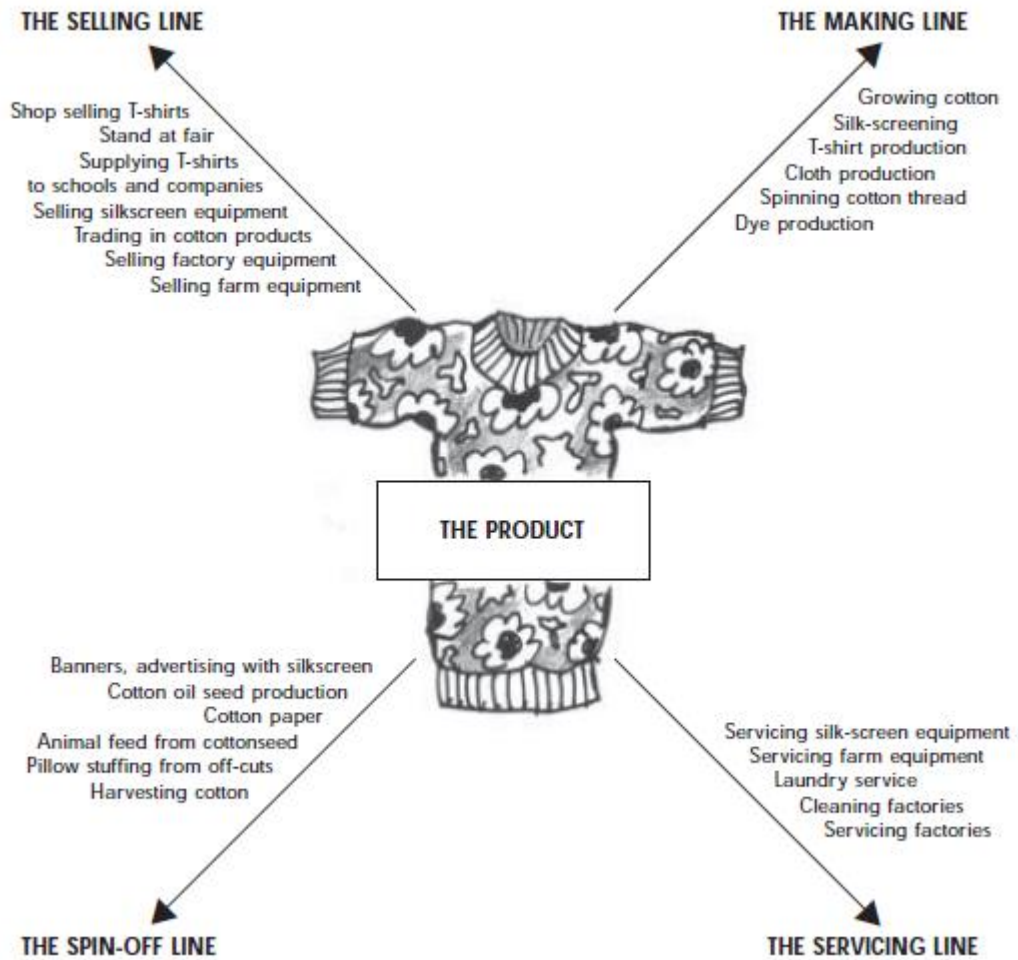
THE SELLING LINE

Shop selling T-shirts
Stand at fair
Supplying T-shirts to schools and companies
Selling silkscreen equipment
Trading in cotton products
Selling factory equipment
Selling farm equipment

THE MAKING LINE

Growing cotton
Silk-screening
T-shirt production
Cloth production
Spinning cotton thread
Dye production

THE PRODUCT

Banners, advertising with silkscreen
Cotton oil seed production
Cotton paper
Animal feed from cottonseed
Pillow stuffing from off-cuts
Harvesting cotton

THE SPIN-OFF LINE

Servicing silk-screen equipment
Servicing farm equipment
Laundry service
Cleaning factories
Servicing factories

THE SERVICING LINE